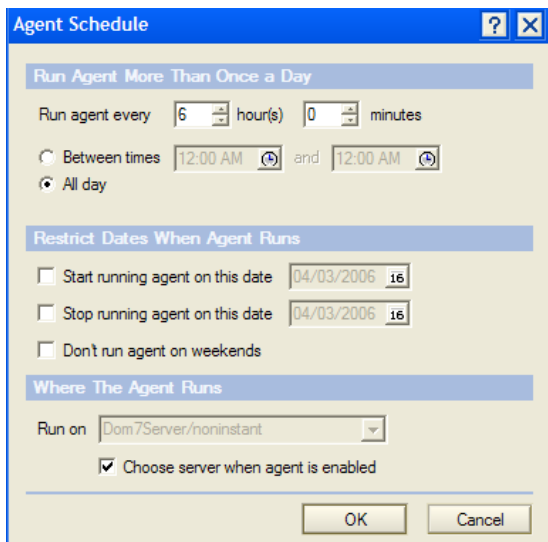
Agent Schedule
?

Run Agent More Than Once a Day

Run agent every 6 hour(s) 0 minutes

Between times 12:00 AM and 12:00 AM
All day

Restrict Dates When Agent Runs

Start running agent on this date 04/03/2006 16
Stop running agent on this date 04/03/2006 16
Don't run agent on weekends

Where The Agent Runs

Run on Dom7Server/noninstant
Choose server when agent is enabled

OK Cancel